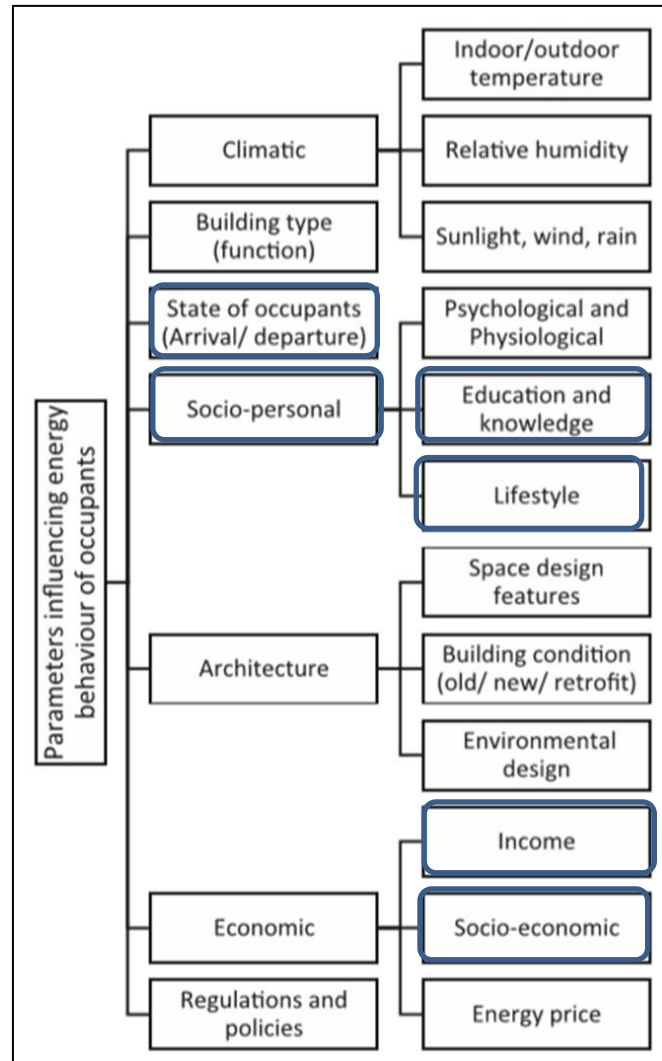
Parameters influencing energy behaviour of occupants

Climatic

Indoor/outdoor temperature

Relative humidity

Sunlight, wind, rain

Building type (function)

State of occupants (Arrival/ departure)

Socio-personal

Psychological and Physiological

Education and knowledge

Lifestyle

Architecture

Space design features

Building condition (old/ new/ retrofit)

Environmental design

Economic

Income

Socio-economic

Energy price

Regulations and policies